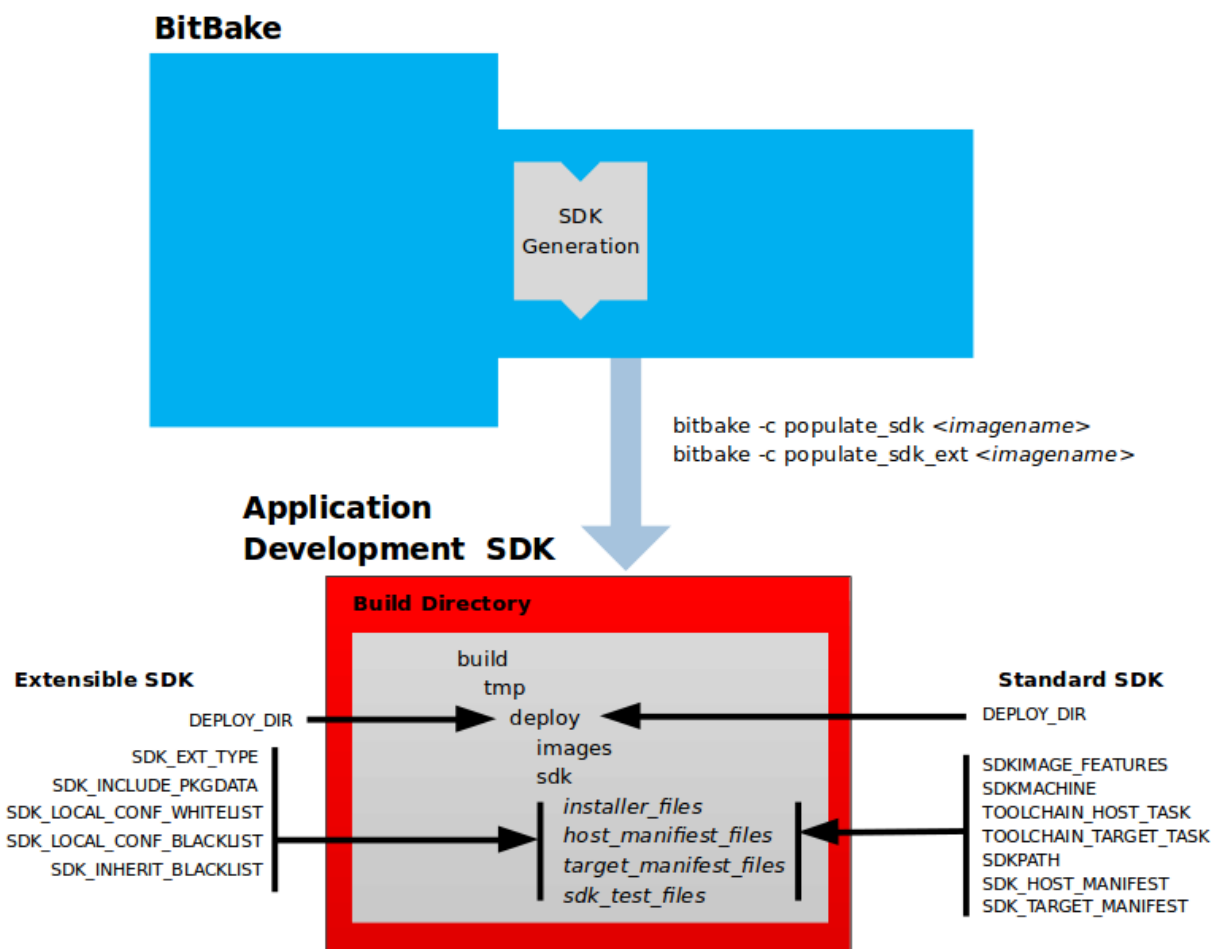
BitBake

SDK Generation

bitbake -c populate_sdk <imagename>
bitbake -c populate_sdk_ext <imagename>

Application Development SDK

Build Directory

build
tmp
deploy
images
sdk
installer_files
host_manifiest_files
target_manifest_files
sdk_test_files

Extensible SDK

DEPLOY_DIR

SDK_EXT_TYPE
SDK_INCLUDE_PKGDATA
SDK_LOCAL_CONF_WHITELIST
SDK_LOCAL_CONF_BLACKLIST
SDK_INHERIT_BLACKLIST

Standard SDK

DEPLOY_DIR

SDKIMAGE_FEATURES
SDKMACHINE
TOOLCHAIN_HOST_TASK
TOOLCHAIN_TARGET_TASK
SDKPATH
SDK_HOST_MANIFEST
SDK_TARGET_MANIFEST